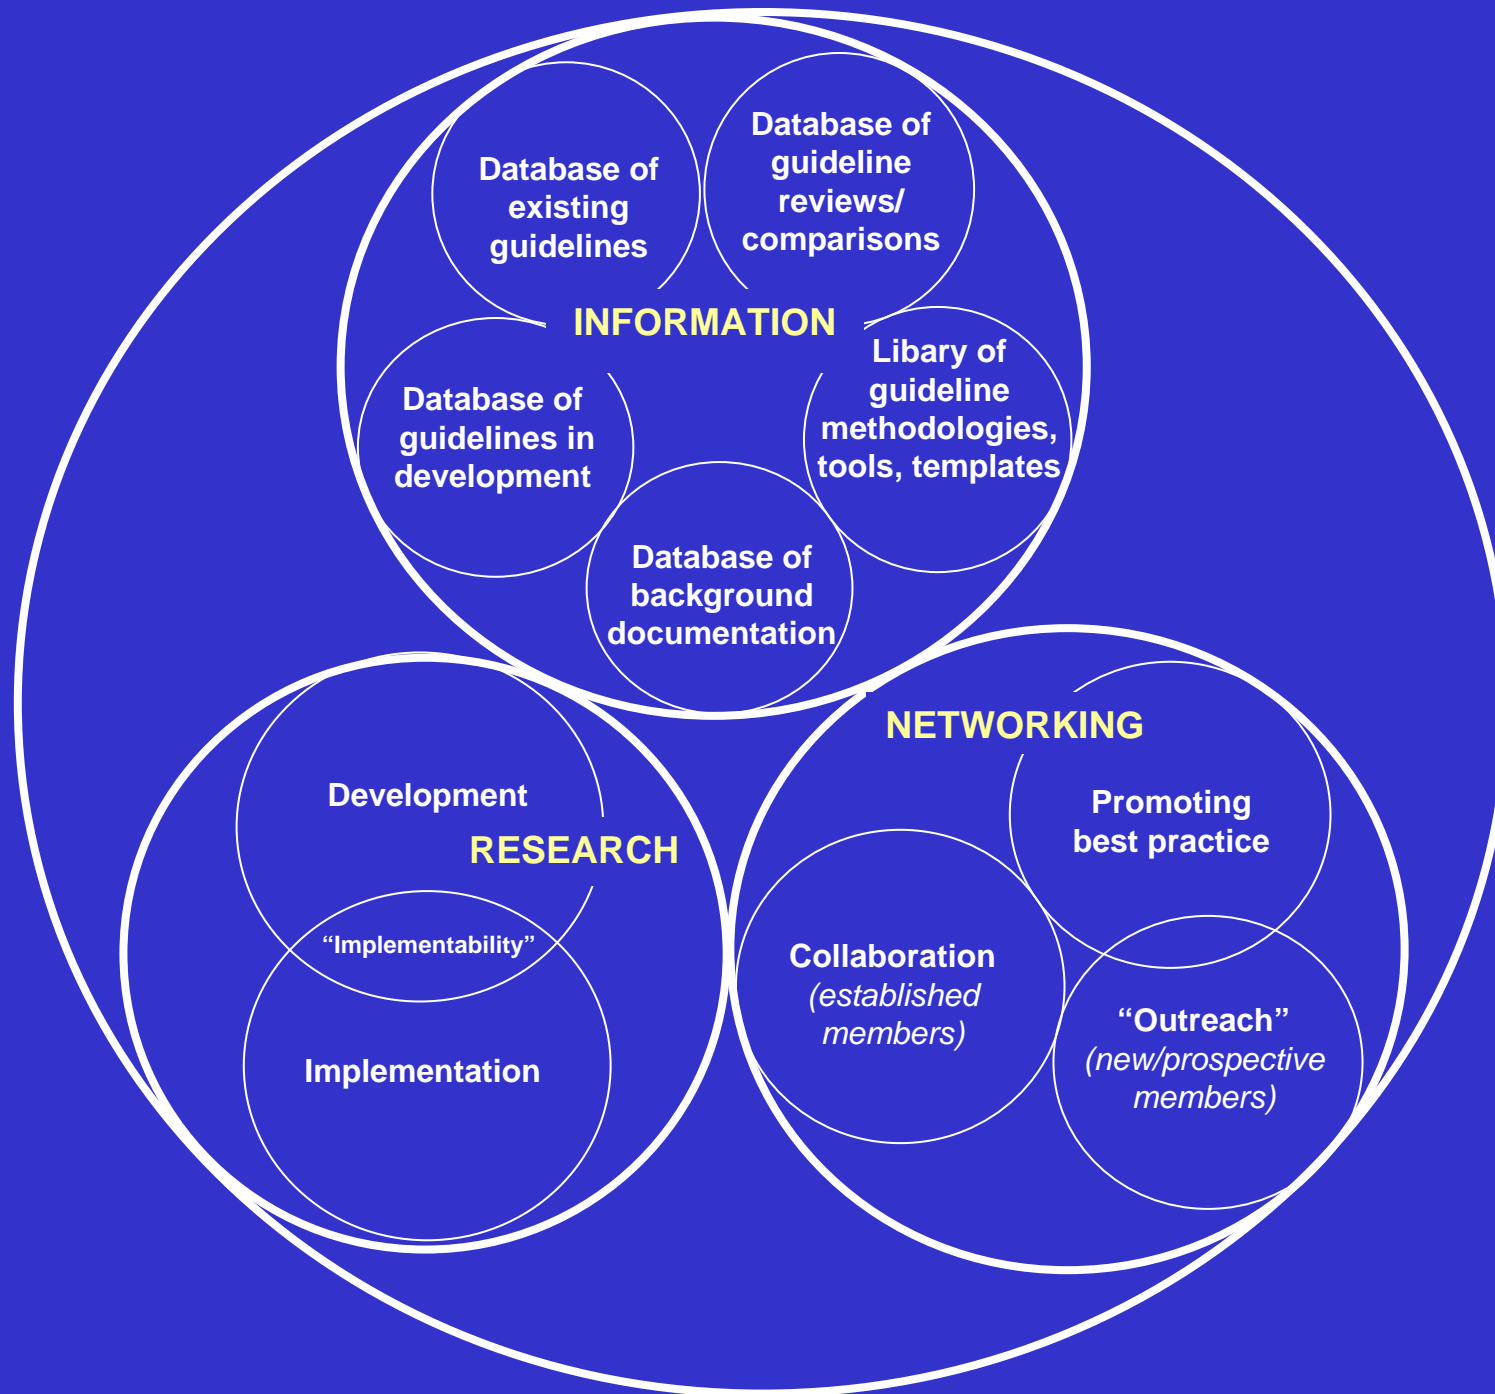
Database of existing guidelines

Database of guideline reviews/ comparisons

INFORMATION

Libary of guideline methodologies, tools, templates

Database of guidelines in development

Database of background documentation

NETWORKING

Promoting best practice

Development

RESEARCH

“Implementability”

Implementation

Collaboration (established members)

“Outreach” (new/prospective members)